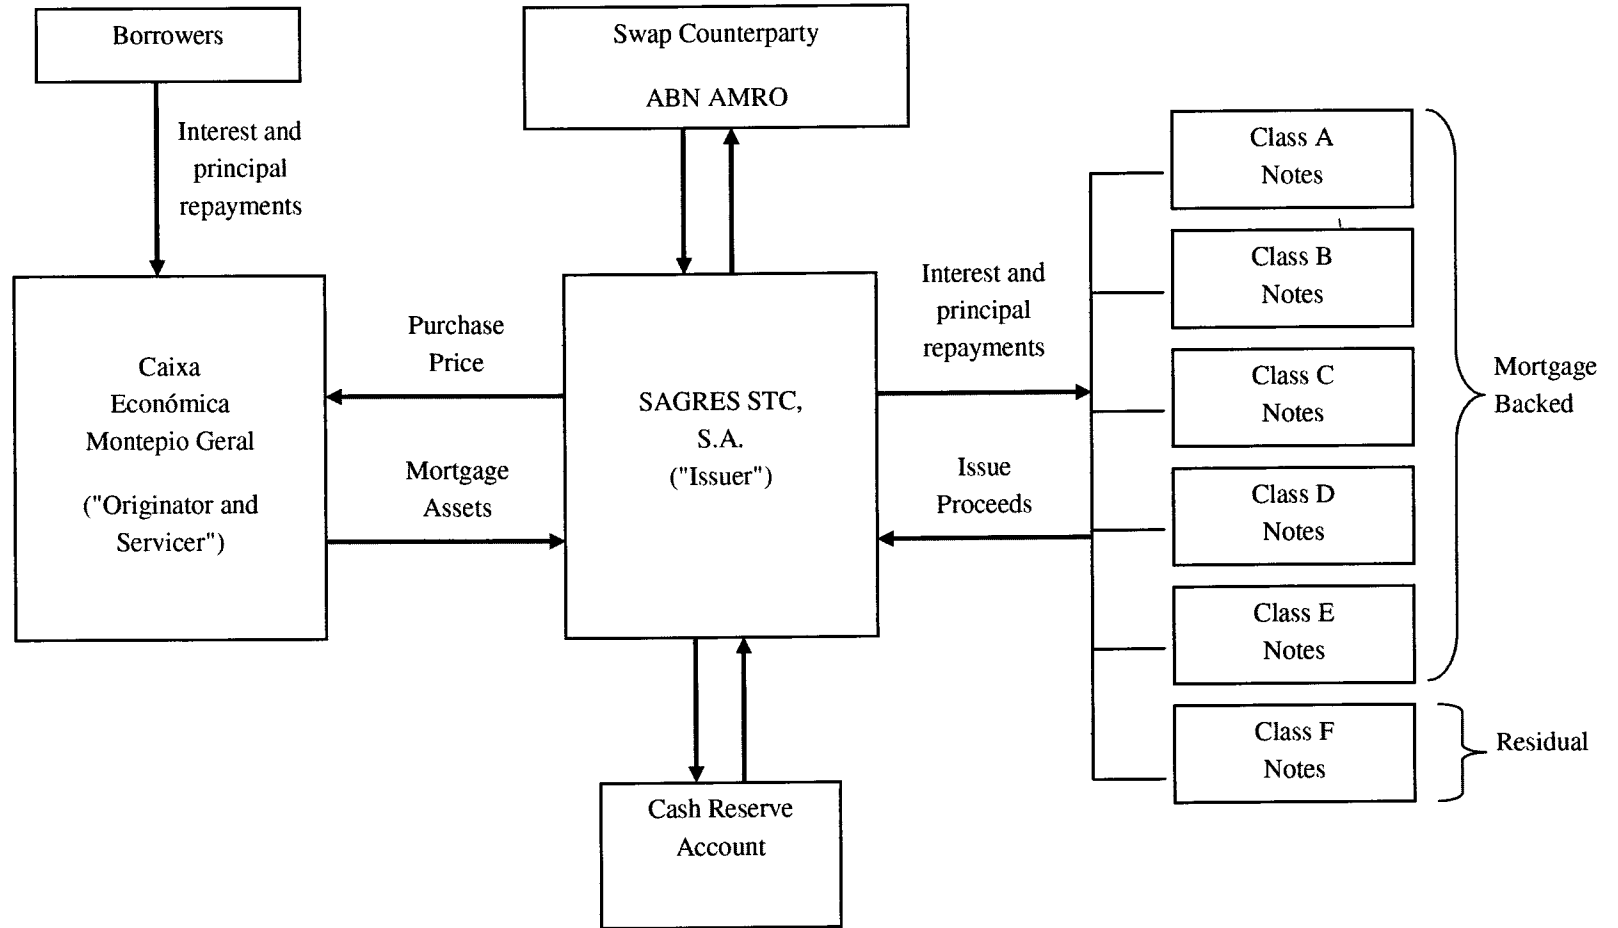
Borrowers

Interest and principal repayments

Swap Counterparty

ABN AMRO

Caixa Económica Montepio Geral

("Originator and Servicer")

Purchase Price

Mortgage Assets

SAGRES STC, S.A. ("Issuer")

Interest and principal repayments

Issue Proceeds

Class A Notes

Class B Notes

Class C Notes

Class D Notes

Class E Notes

Class F Notes

Mortgage Backed

Residual

Cash Reserve Account